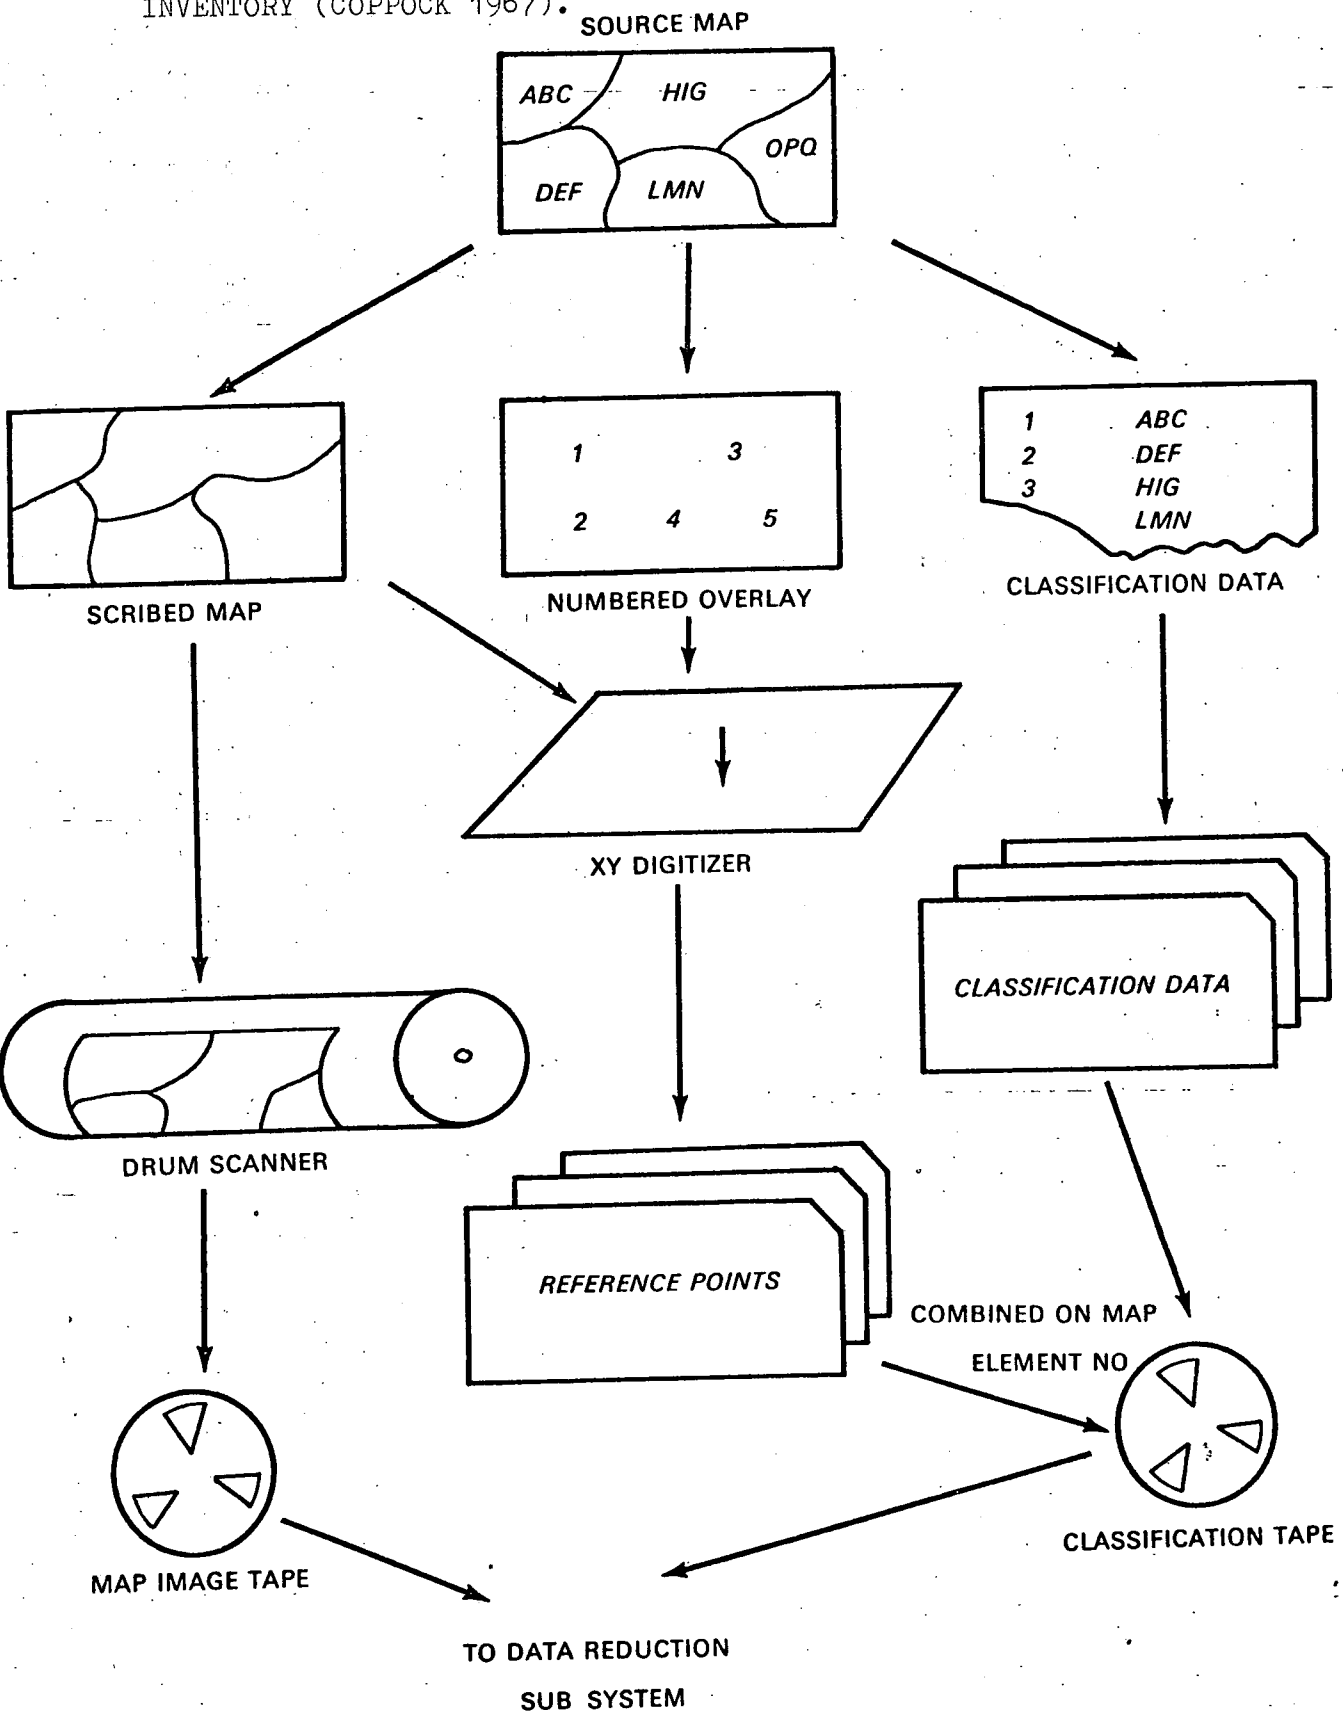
INVENTORY (COPPOCK 1967).

SOURCE MAP

ABC
HIG
OPQ
DEF
LMN

SCRIBED MAP

1
3
2
4
5

NUMBERED OVERLAY

1 ABC
2 DEF
3 HIG
LMN

CLASSIFICATION DATA

XY DIGITIZER

CLASSIFICATION DATA

DRUM SCANNER

REFERENCE POINTS

COMBINED ON MAP ELEMENT NO

MAP IMAGE TAPE

CLASSIFICATION TAPE

TO DATA REDUCTION SUB SYSTEM